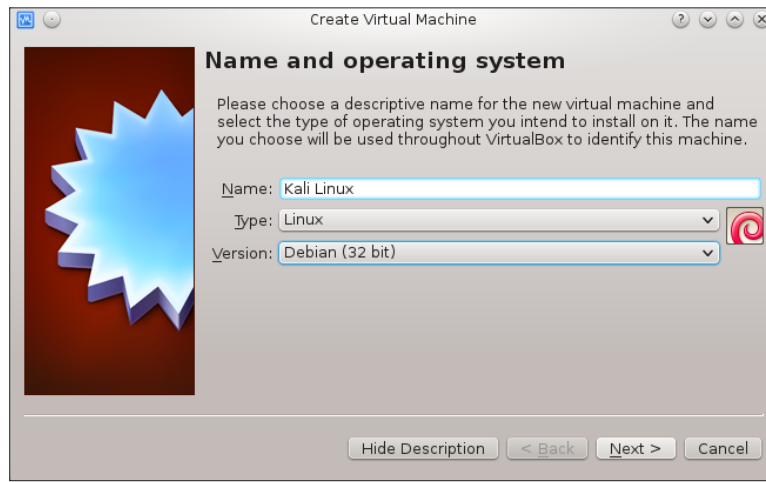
Create Virtual Machine

Name and operating system

Please choose a descriptive name for the new virtual machine and select the type of operating system you intend to install on it. The name you choose will be used throughout VirtualBox to identify this machine.

Name: Kali Linux

Type: Linux

Version: Debian (32 bit)

Hide Description | < Back | Next > | Cancel